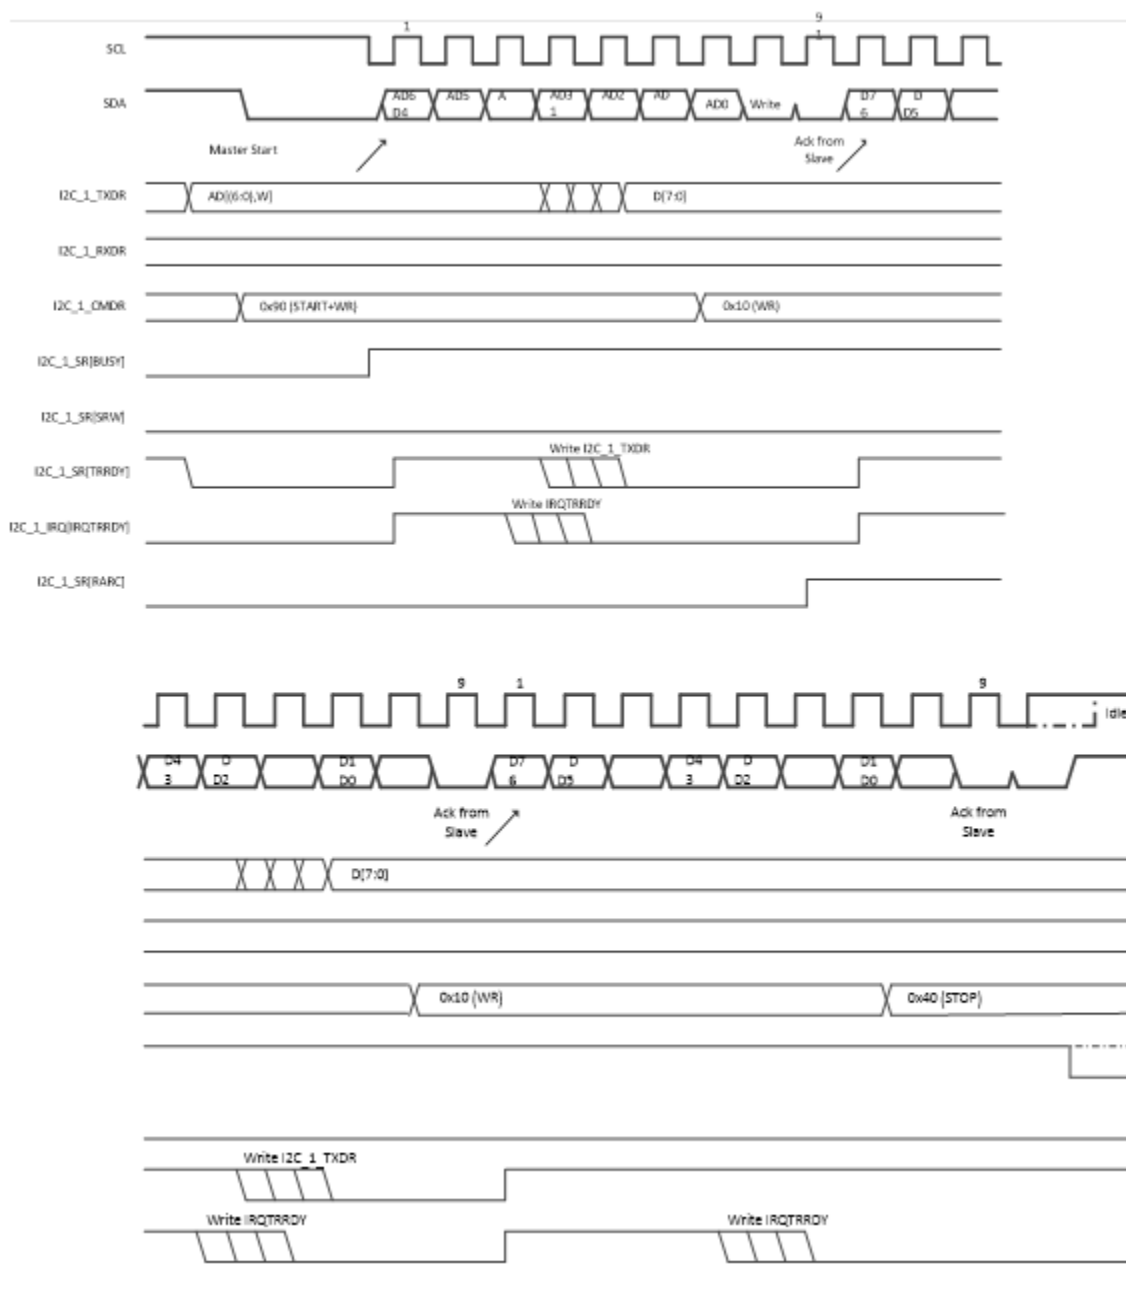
1

9
1

SCL

SDA

AD6 D4

AD5

A

AD3 1

AD2

AD

AD0

Write

D7 6

D D5

Master Start

Ack from Slave

I2C_1_TXDR

AD[6:0],W]

D[7:0]

I2C_1_RXDR

I2C_1_CMDR

0x90 (START+WR)

0x10 (WR)

I2C_1_SR[BUSY]

I2C_1_SR[SRW]

I2C_1_SR[TRRDY]

Write I2C_1_TXDR

I2C_1_IRQ[IRQTRRDY]

Write IRQTRRDY

I2C_1_SR[RARC]

9

1

9

Idle

D4 3

D D2

D1 D0

D7 6

D D5

D4 3

D D2

D1 D0

Ack from Slave

Ack from Slave

D[7:0]

0x10 (WR)

0x40 (STOP)

Write I2C_1_TXDR

Write IRQTRRDY

Write IRQTRRDY